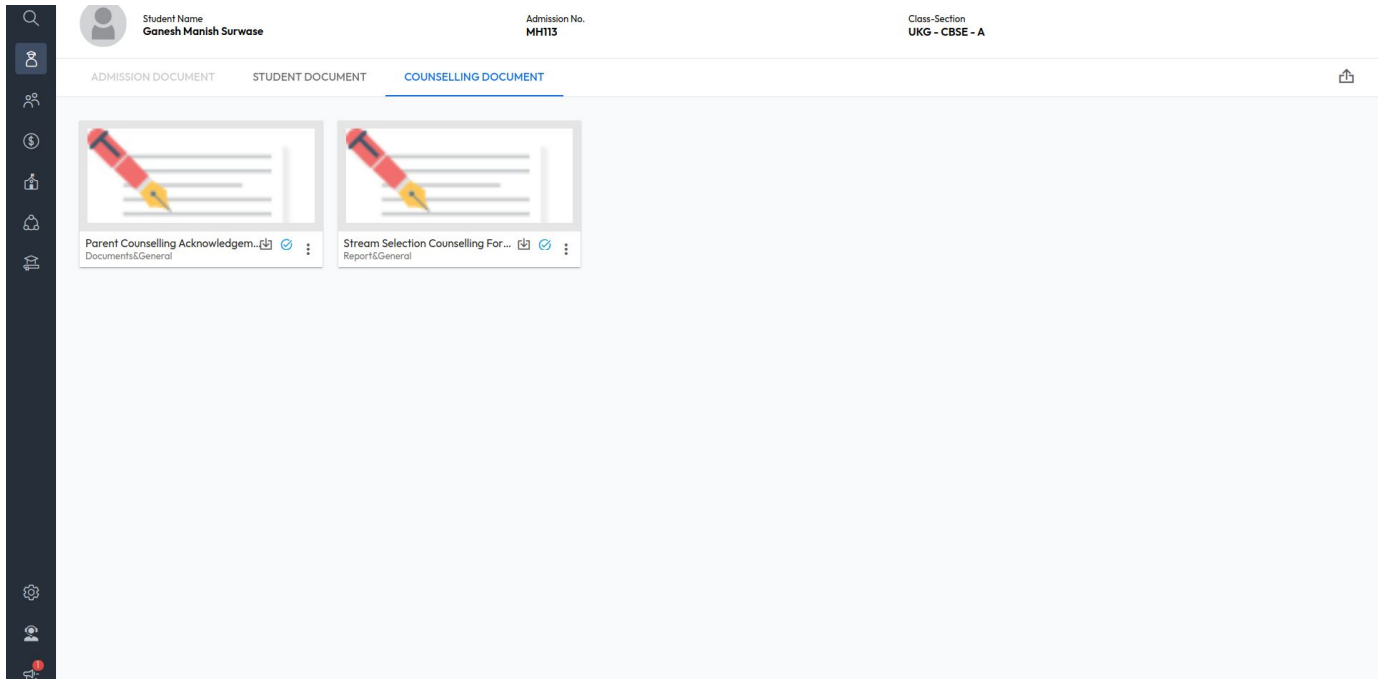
Student Name
Ganesh Manish Surwase

Admission No.
MH113

Class-Section
UKG - CBSE - A

ADMISSION DOCUMENT
STUDENT DOCUMENT
COUNSELLING DOCUMENT

Parent Counselling Acknowledgem...
Documents&General

Stream Selection Counselling For...
Report&General

1